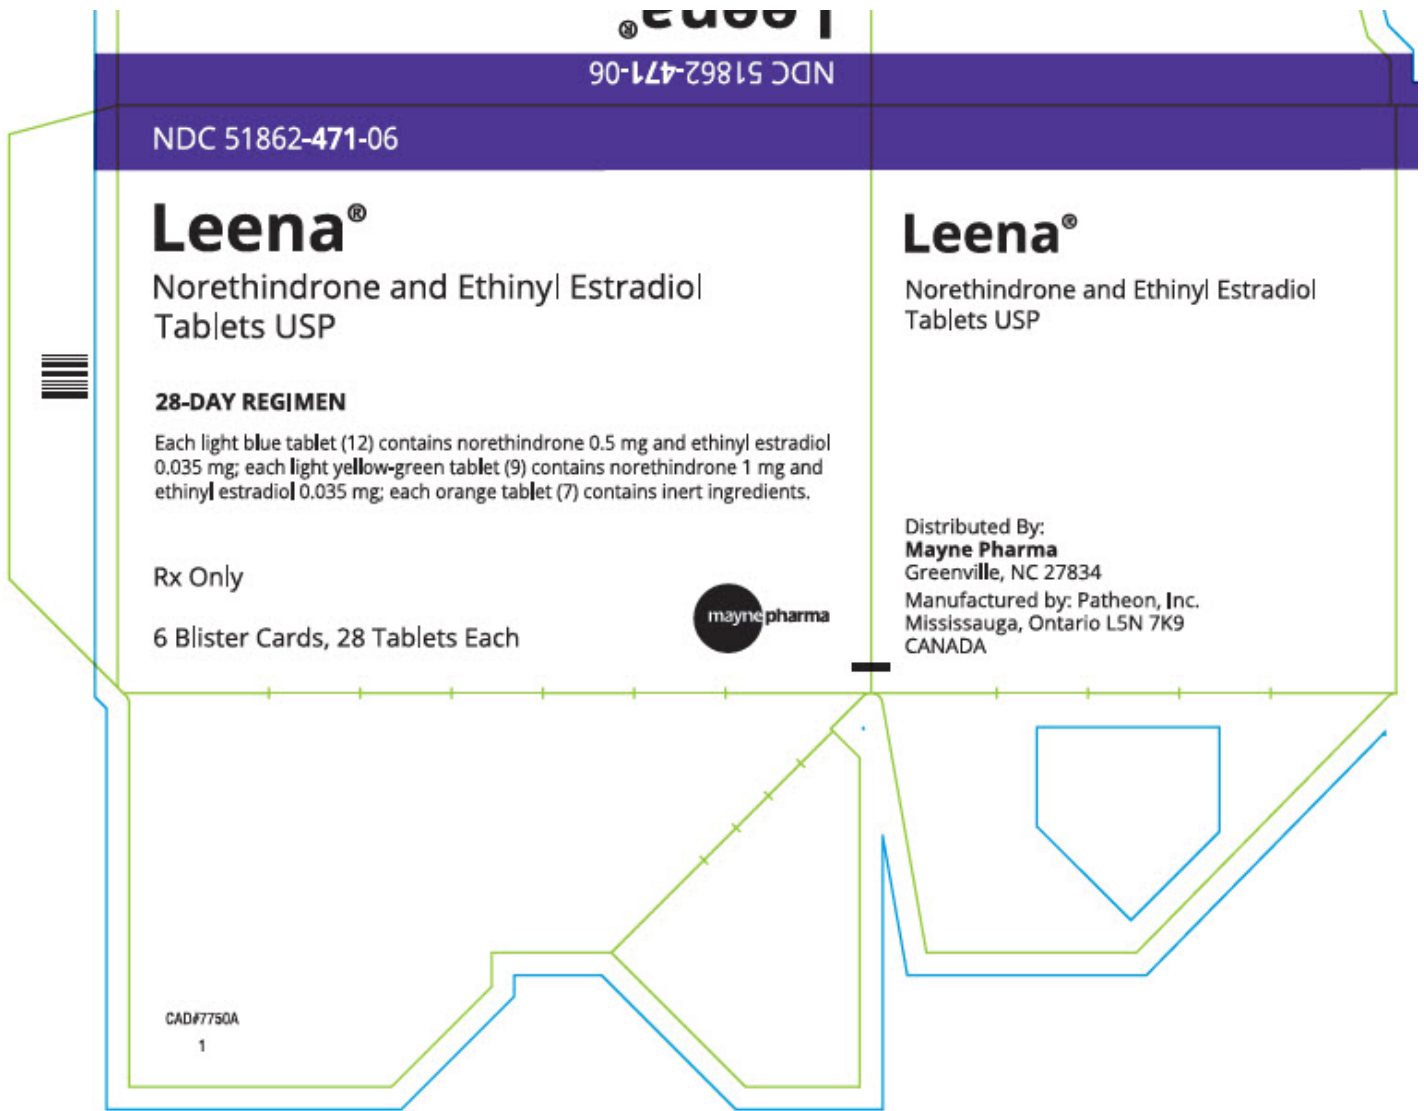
Leena®

NDC 51862-471-06

NDC 51862-471-06

Leena®

Norethindrone and Ethinyl Estradiol Tablets USP

28-DAY REGIMEN

Each light blue tablet (12) contains norethindrone 0.5 mg and ethinyl estradiol 0.035 mg; each light yellow-green tablet (9) contains norethindrone 1 mg and ethinyl estradiol 0.035 mg; each orange tablet (7) contains inert ingredients.

Rx Only

6 Blister Cards, 28 Tablets Each

mayne pharma

Leena®

Norethindrone and Ethinyl Estradiol Tablets USP

Distributed By:
Mayne Pharma
Greenville, NC 27834
Manufactured by: Patheon, Inc.
Mississauga, Ontario L5N 7K9
CANADA

CAD#7750A
1